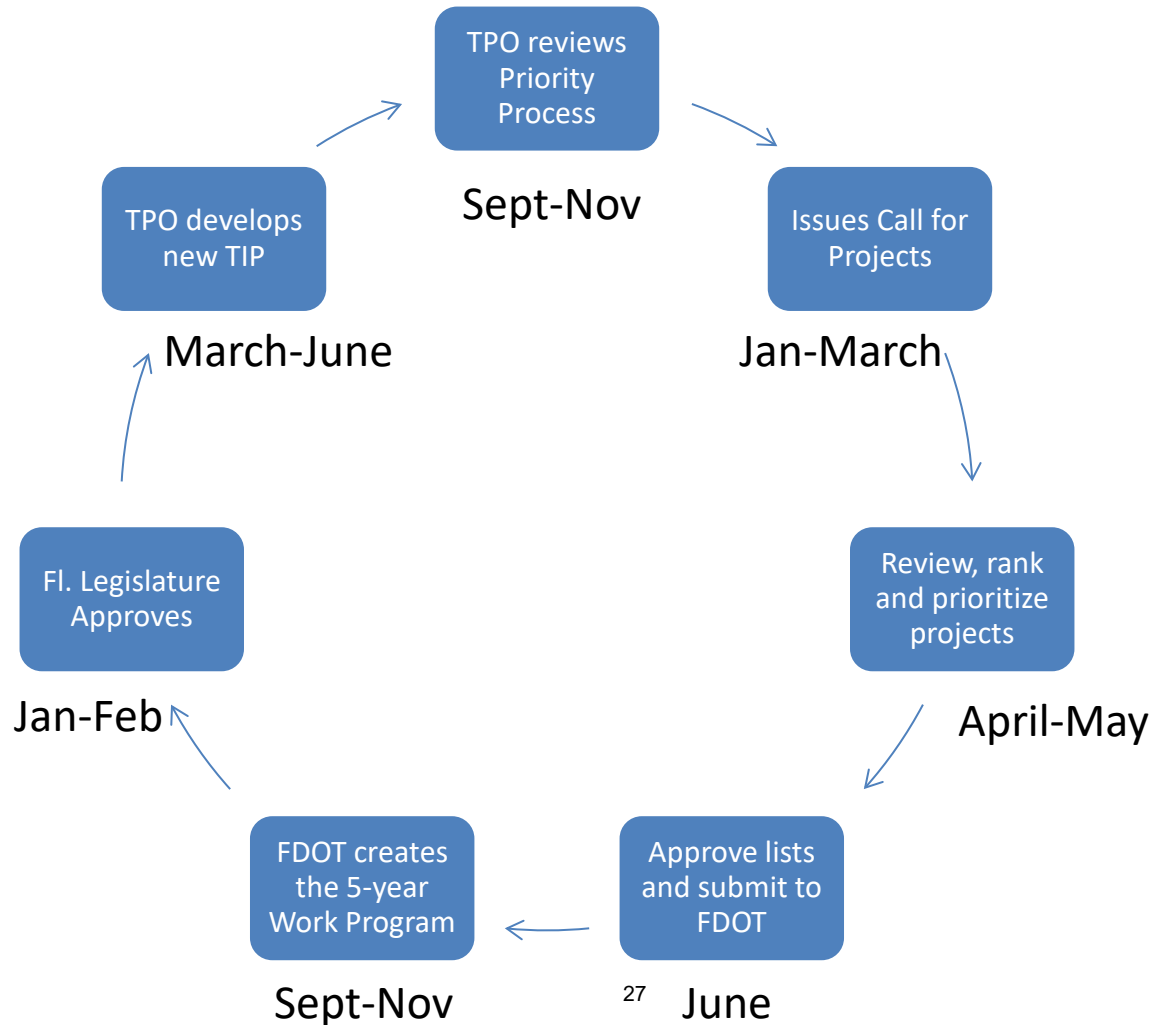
TPO reviews Priority Process

Sept-Nov

Issues Call for Projects

Jan-March

Review, rank and prioritize projects

April-May

Approve lists and submit to FDOT

June

FDOT creates the 5-year Work Program

Sept-Nov

Fl. Legislature Approves

Jan-Feb

TPO develops new TIP

March-June

27